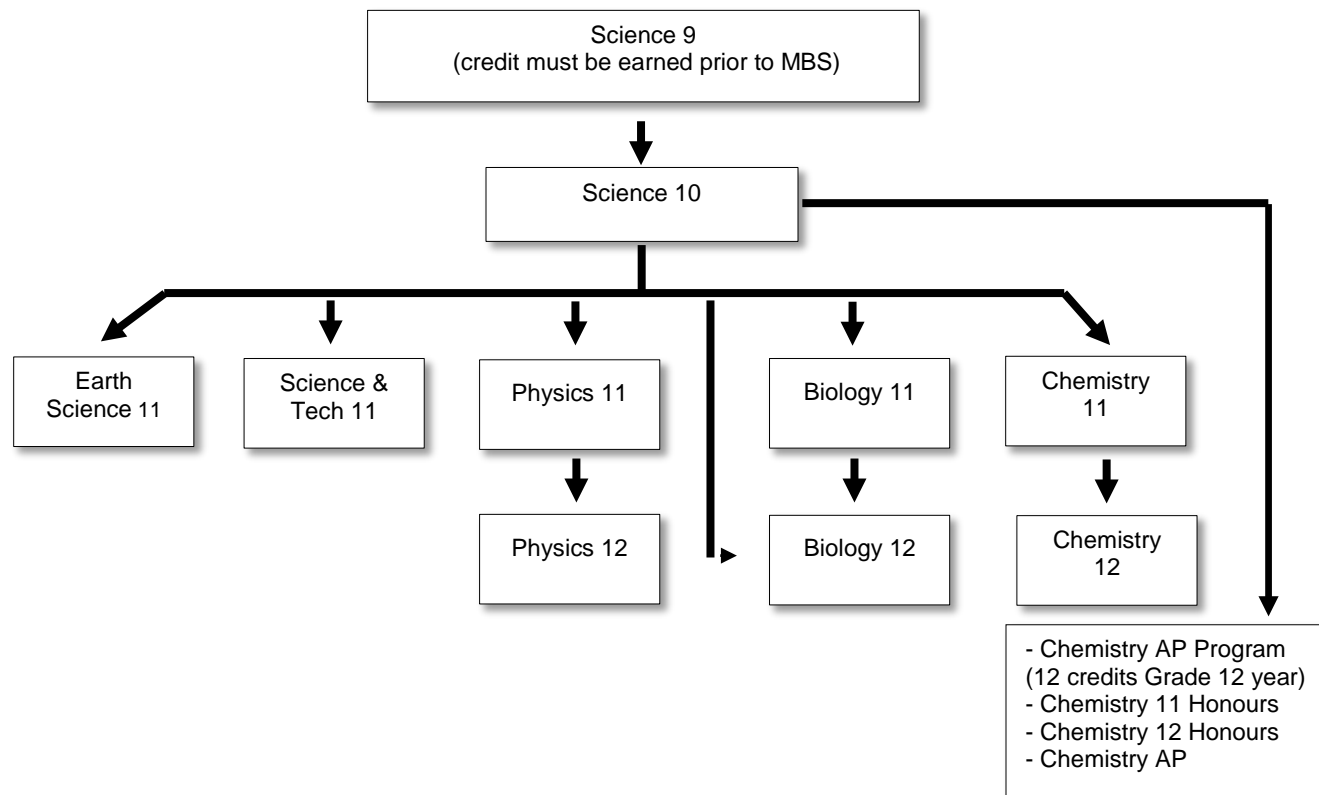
Science 9
(credit must be earned prior to MBS)

Science 10

Earth Science 11

Science & Tech 11

Physics 11

Physics 12

Biology 11

Biology 12

Chemistry 11

Chemistry 12

- Chemistry AP Program
(12 credits Grade 12 year)
- Chemistry 11 Honours
- Chemistry 12 Honours
- Chemistry AP